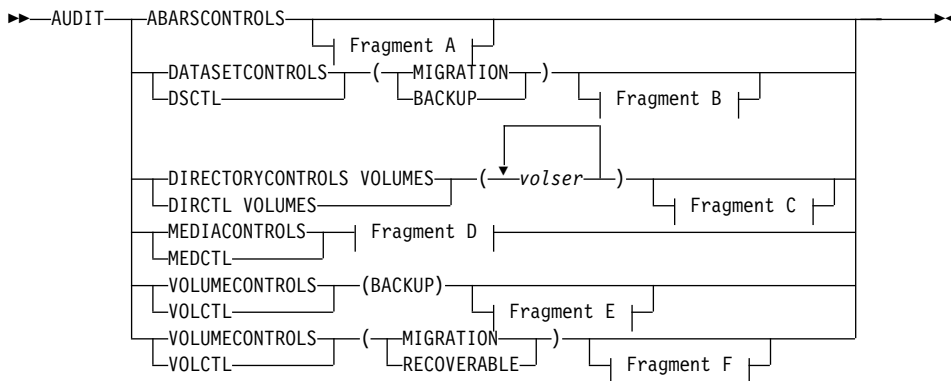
AUDIT

ABARSCONTROLS

Fragment A

DATASETCONTROLS

DSCTL

(

MIGRATION

BACKUP

)

Fragment B

DIRECTORYCONTROLS VOLUMES

DIRCTL VOLUMES

(

*volser*

)

Fragment C

MEDIACONTROLS

MEDCTL

Fragment D

VOLUMECONTROLS

VOLCTL

(BACKUP)

Fragment E

VOLUMECONTROLS

VOLCTL

(

MIGRATION

RECOVERABLE

)

Fragment F